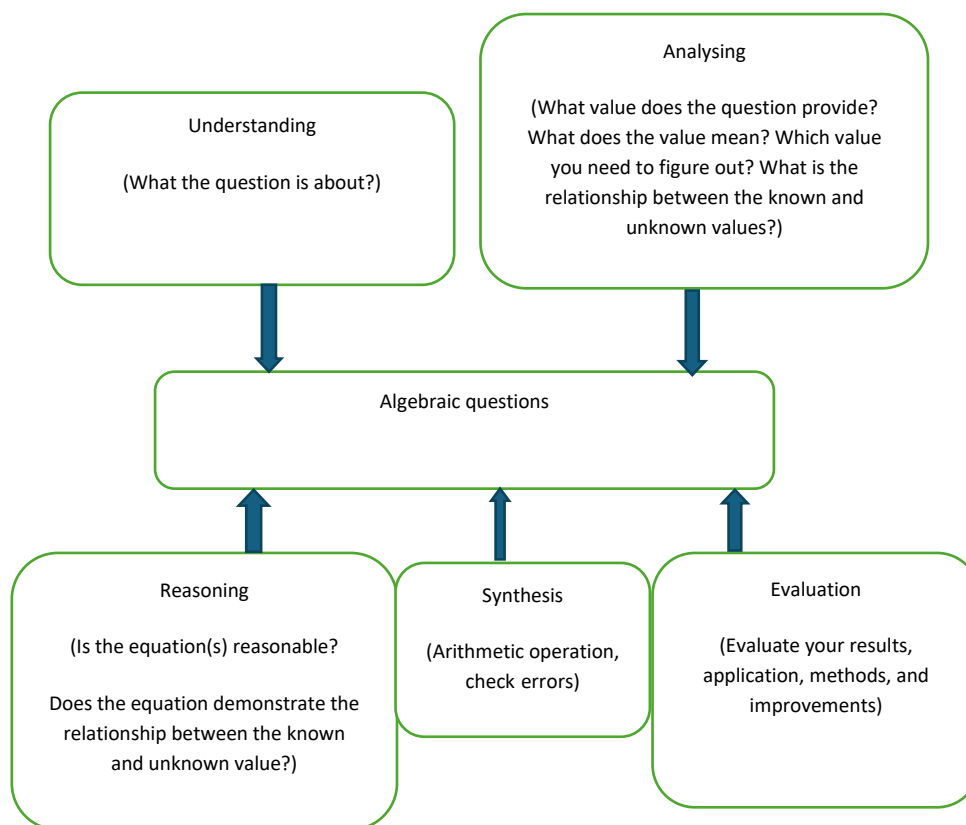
Analysing

(What value does the question provide? What does the value mean? Which value you need to figure out? What is the relationship between the known and unknown values?)

Understanding

(What the question is about?)

Algebraic questions

Reasoning

(Is the equation(s) reasonable?

Does the equation demonstrate the relationship between the known and unknown value?)

Synthesis

(Arithmetic operation, check errors)

Evaluation

(Evaluate your results, application, methods, and improvements)